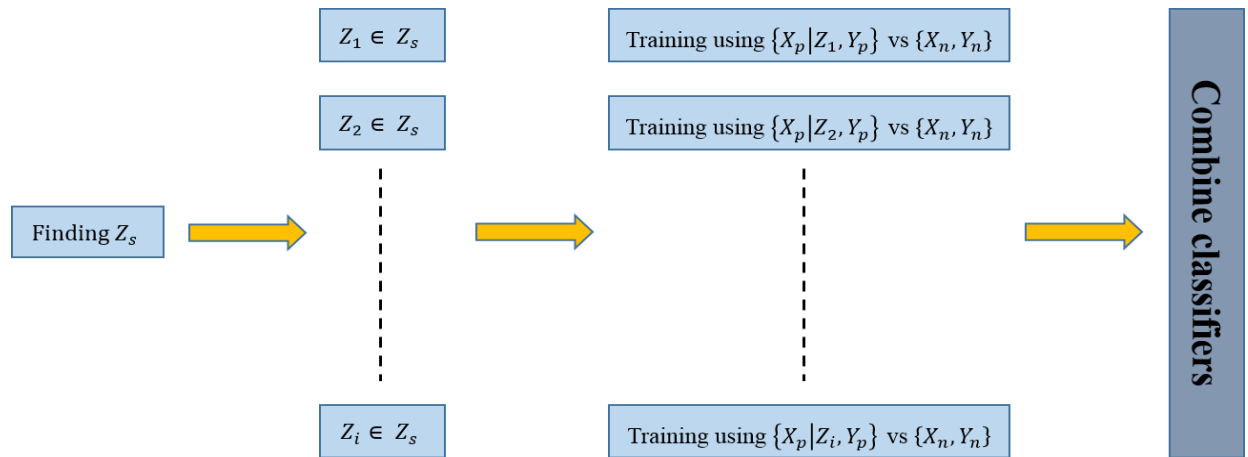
Finding $Z_s$

$Z_1 \in Z_s$

$Z_2 \in Z_s$

$Z_i \in Z_s$

Training using $\{X_p | Z_1, Y_p\}$ vs $\{X_n, Y_n\}$

Training using $\{X_p | Z_2, Y_p\}$ vs $\{X_n, Y_n\}$

Training using $\{X_p | Z_i, Y_p\}$ vs $\{X_n, Y_n\}$

Combine classifiers